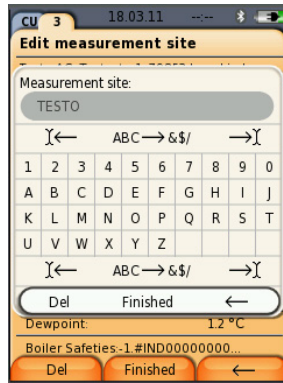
CU 3 18.03.11 --:--

Edit measurement site

Measurement site:

TESTO

$]\leftarrow$ ABC$\rightarrow$&$/ $\rightarrow[$

| 1 | 2 | 3 | 4 | 5 | 6 | 7 | 8 | 9 | 0 |
|---|---|---|---|---|---|---|---|---|---|
| A | B | C | D | E | F | G | H | I | J |
| K | L | M | N | O | P | Q | R | S | T |
| U | V | W | X | Y | Z | | | | |

$]\leftarrow$ ABC$\rightarrow$&$/ $\rightarrow[$

Del Finished $\leftarrow$

Dewpoint: 1.2 °C

Boiler Safeties:-1.#IND00000000...

Del Finished $\leftarrow$